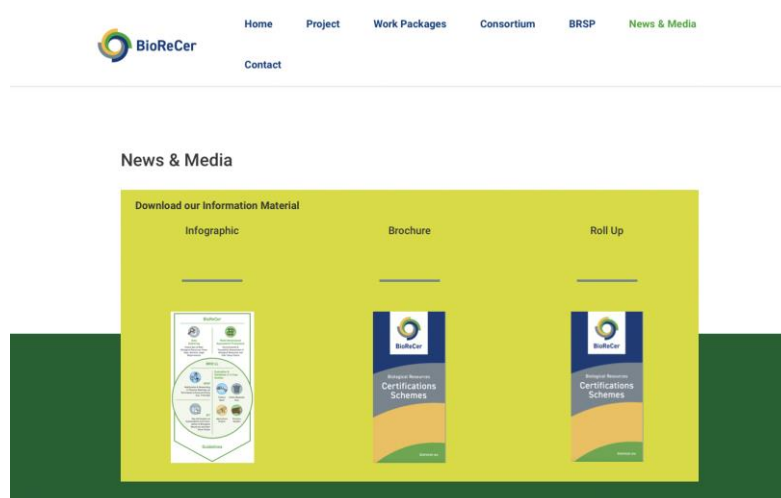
BioReCer

Home Project Work Packages Consortium BRSP News & Media Contact

News & Media

Download our Information Material

Infographic

Brochure

Roll Up

BioReCer

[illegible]

BioReCer

Biological Resources

Certifications Schemes

BioReCer

Biological Resources

Certifications Schemes